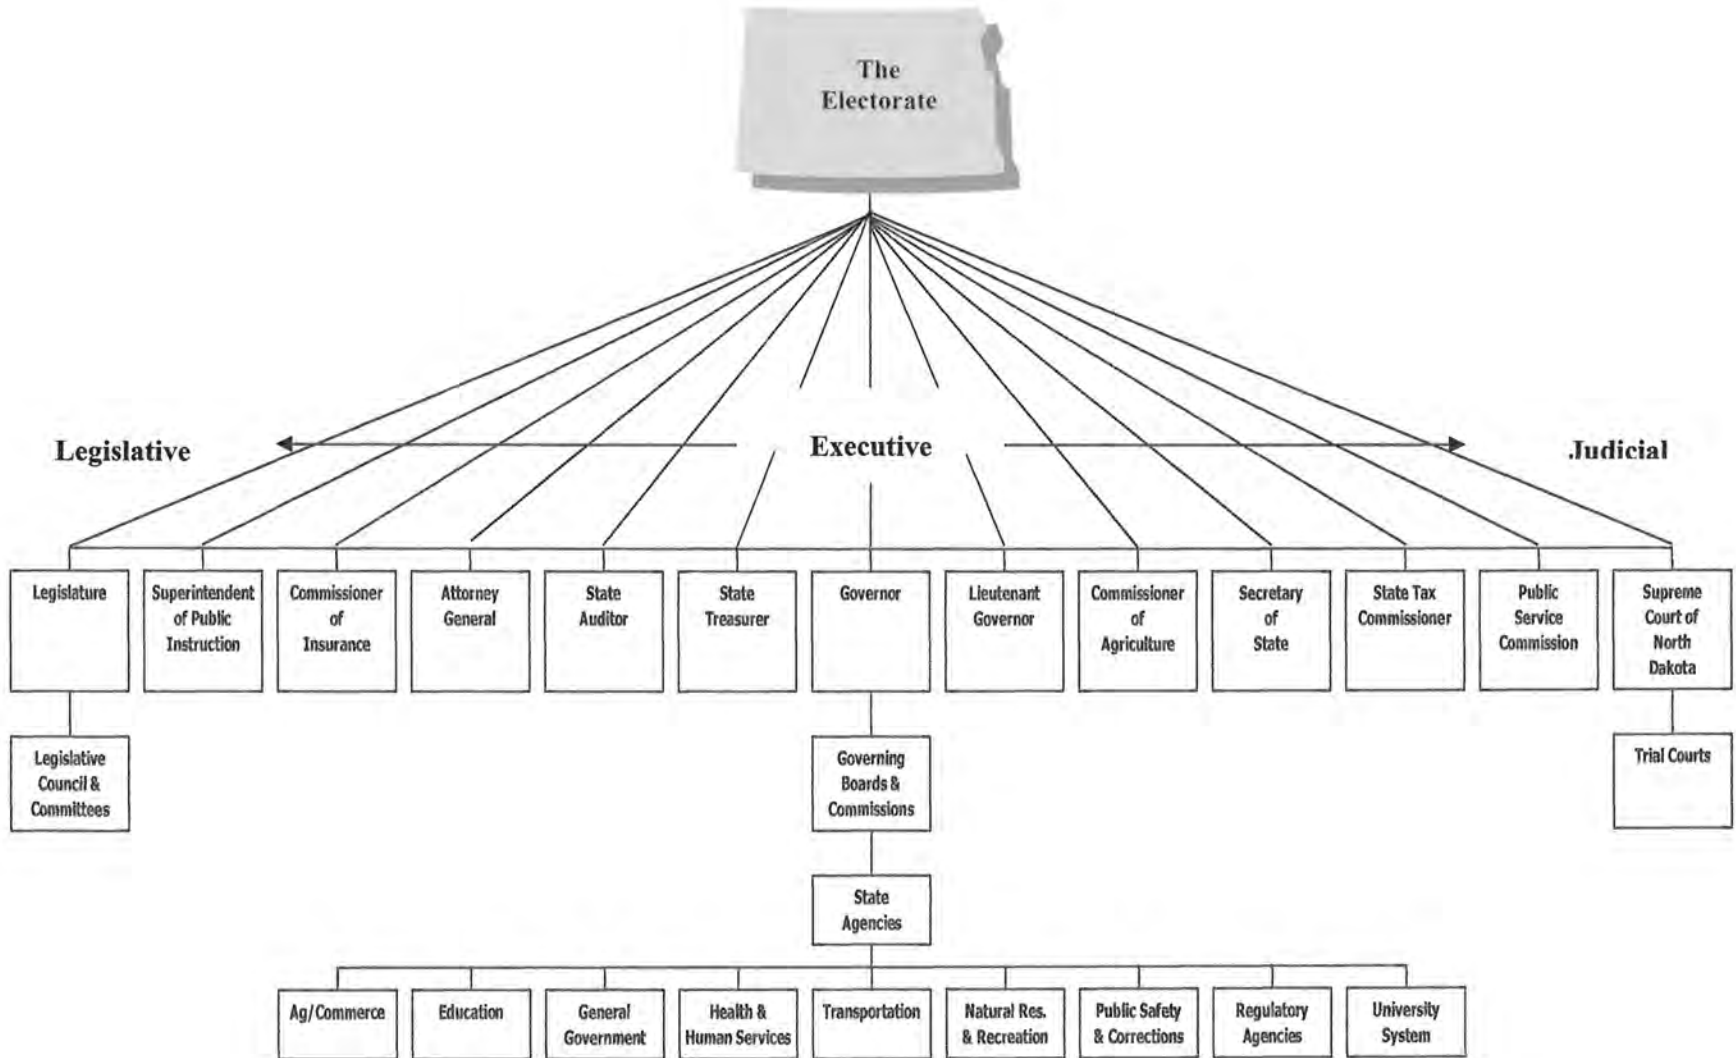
The Electorate

Legislative

Executive

Judicial

Legislature

Superintendent of Public Instruction

Commissioner of Insurance

Attorney General

State Auditor

State Treasurer

Governor

Lieutenant Governor

Commissioner of Agriculture

Secretary of State

State Tax Commissioner

Public Service Commission

Supreme Court of North Dakota

Legislative Council & Committees

Governing Boards & Commissions

Trial Courts

State Agencies

Ag/Commerce

Education

General Government

Health & Human Services

Transportation

Natural Res. & Recreation

Public Safety & Corrections

Regulatory Agencies

University System